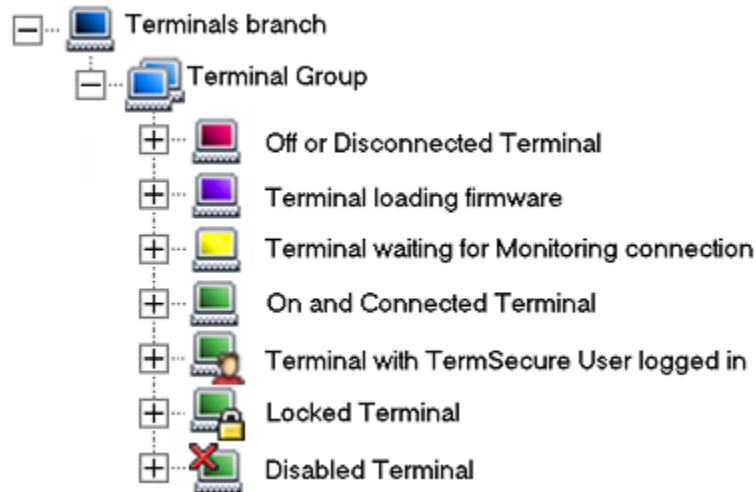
Terminals branch

Terminal Group

Off or Disconnected Terminal

Terminal loading firmware

Terminal waiting for Monitoring connection

On and Connected Terminal

Terminal with TermSecure User logged in

Locked Terminal

Disabled Terminal